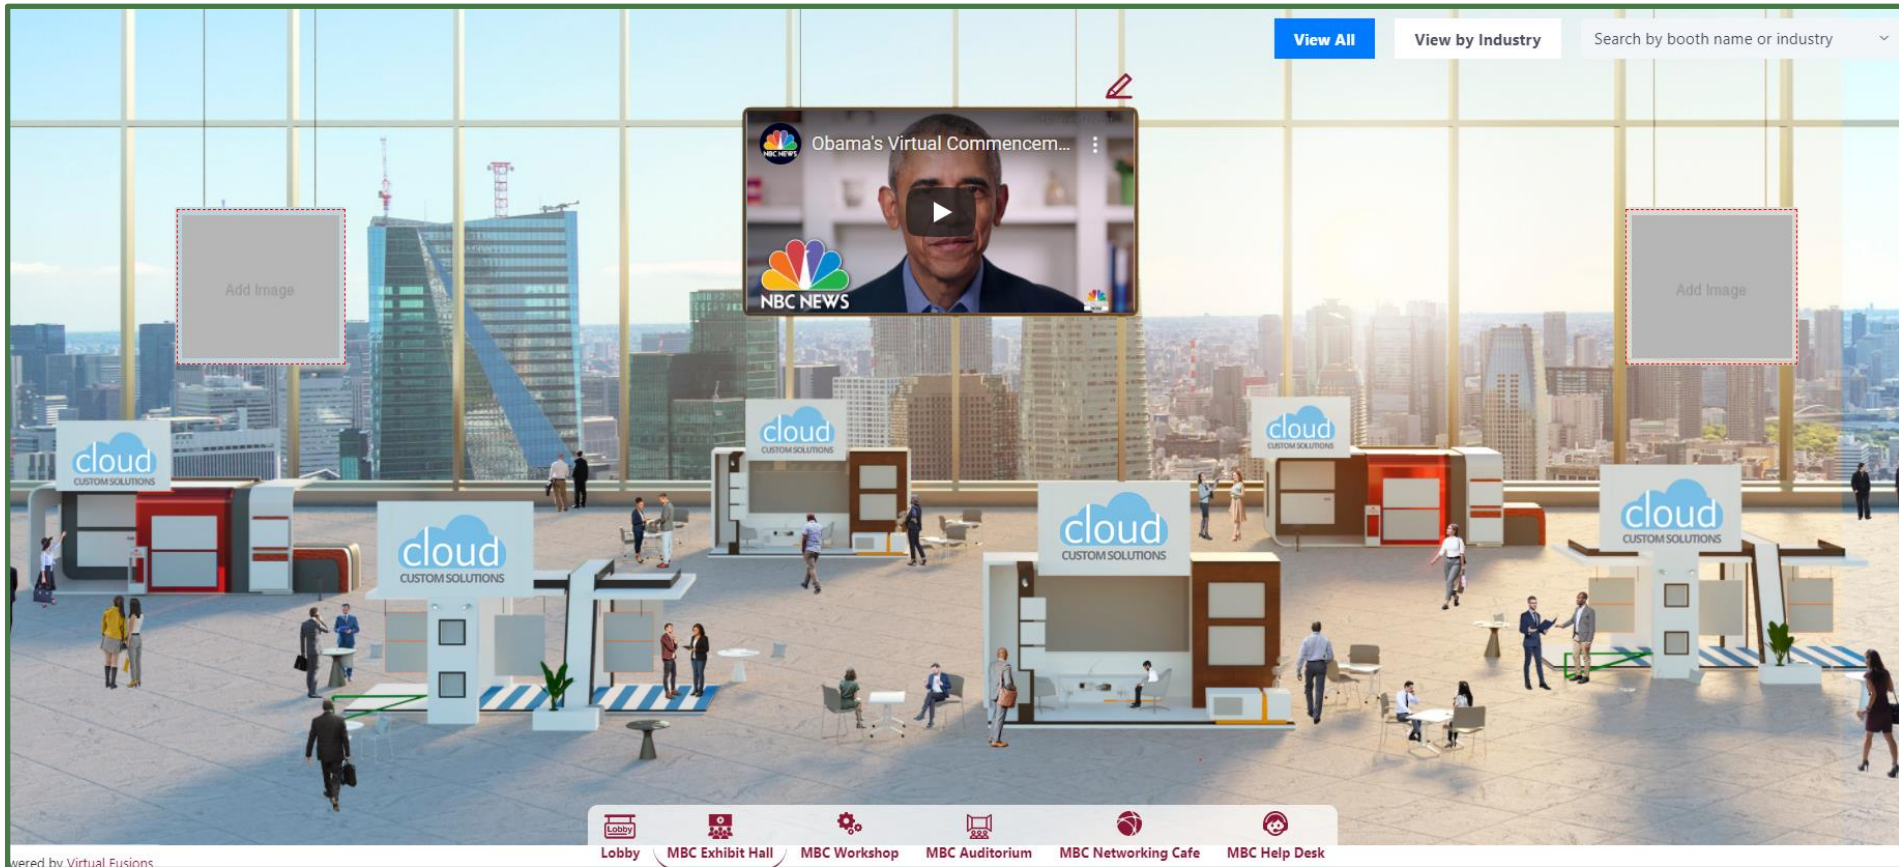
View All
View by Industry
Search by booth name or industry

Obama's Virtual Commencem...
NBC NEWS
NBC NEWS

Add Image
Add Image

cloud CUSTOM SOLUTIONS
cloud CUSTOM SOLUTIONS
cloud CUSTOM SOLUTIONS
cloud CUSTOM SOLUTIONS
cloud CUSTOM SOLUTIONS
cloud CUSTOM SOLUTIONS

Lobby
Lobby
MBC Exhibit Hall
MBC Workshop
MBC Auditorium
MBC Networking Cafe
MBC Help Desk

wered by Virtual Fusions